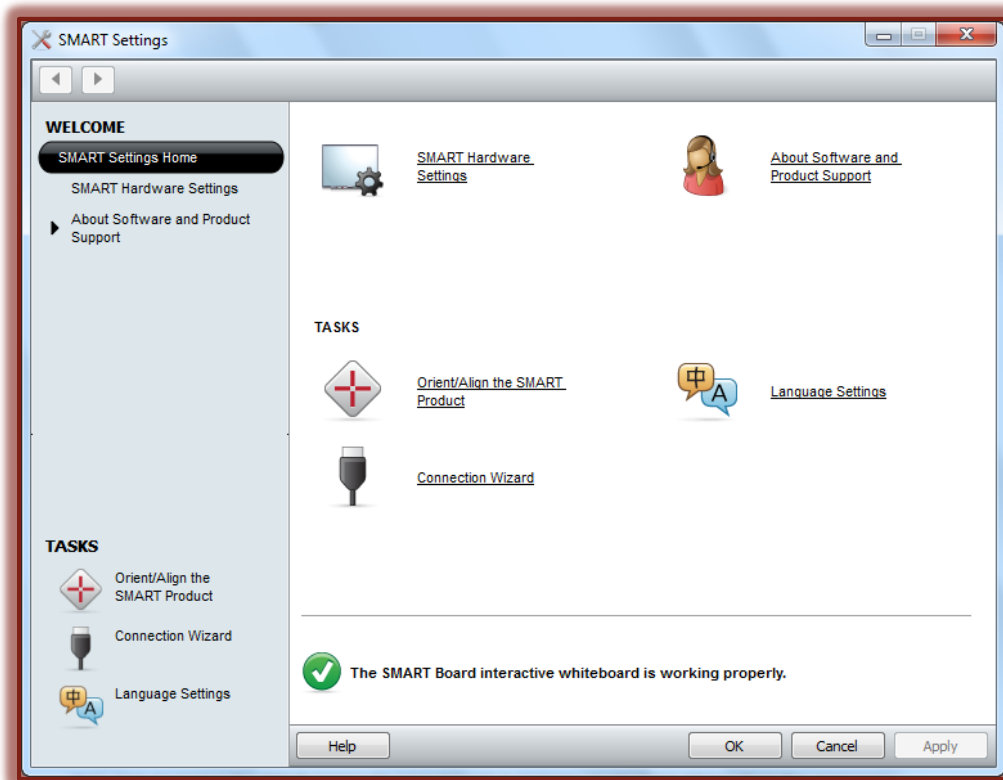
SMART Settings

WELCOME
SMART Settings Home
SMART Hardware Settings
About Software and Product Support

TASKS
Orient/Align the SMART Product
Connection Wizard
中 A
Language Settings

SMART Hardware Settings

About Software and Product Support

TASKS

Orient/Align the SMART Product

中 A
Language Settings

Connection Wizard

The SMART Board interactive whiteboard is working properly.

Help
OK
Cancel
Apply